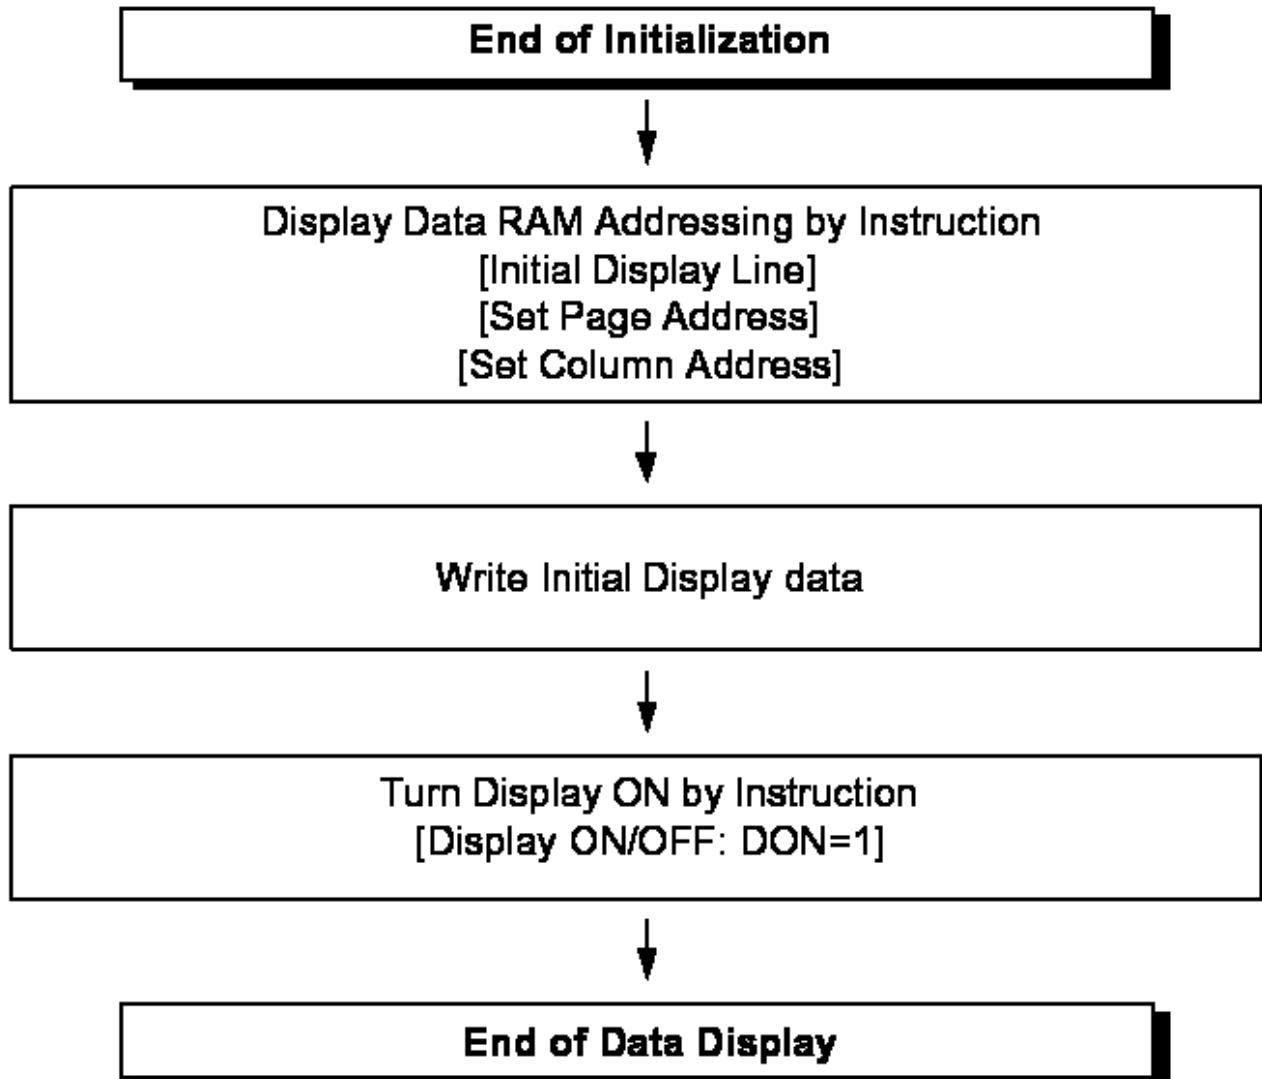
End of Initialization

Display Data RAM Addressing by Instruction
[Initial Display Line]
[Set Page Address]
[Set Column Address]

Write Initial Display data

Turn Display ON by Instruction
[Display ON/OFF: DON=1]

End of Data Display